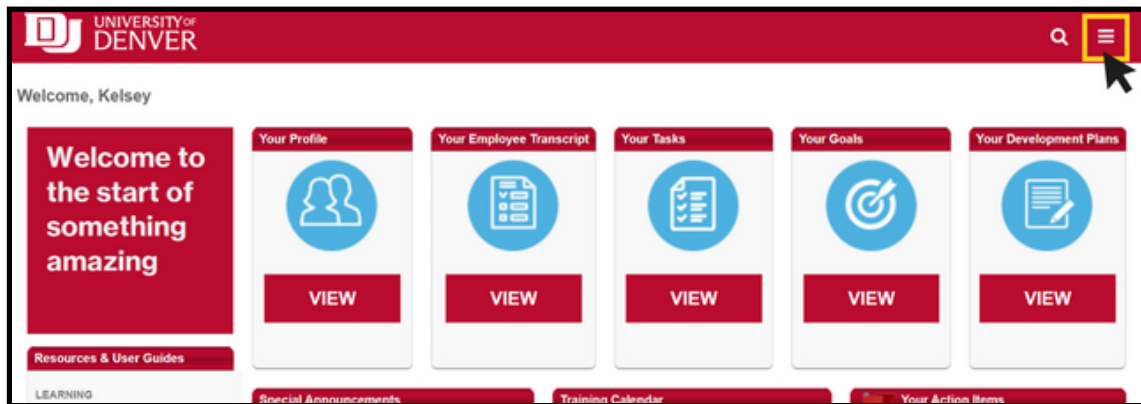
DU UNIVERSITY OF DENVER

Welcome, Kelsey

Welcome to the start of something amazing

Your Profile

VIEW

Your Employee Transcript

VIEW

Your Tasks

VIEW

Your Goals

VIEW

Your Development Plans

VIEW

Resources & User Guides

LEARNING

Special Announcements

Training Calendar

Your Action Items